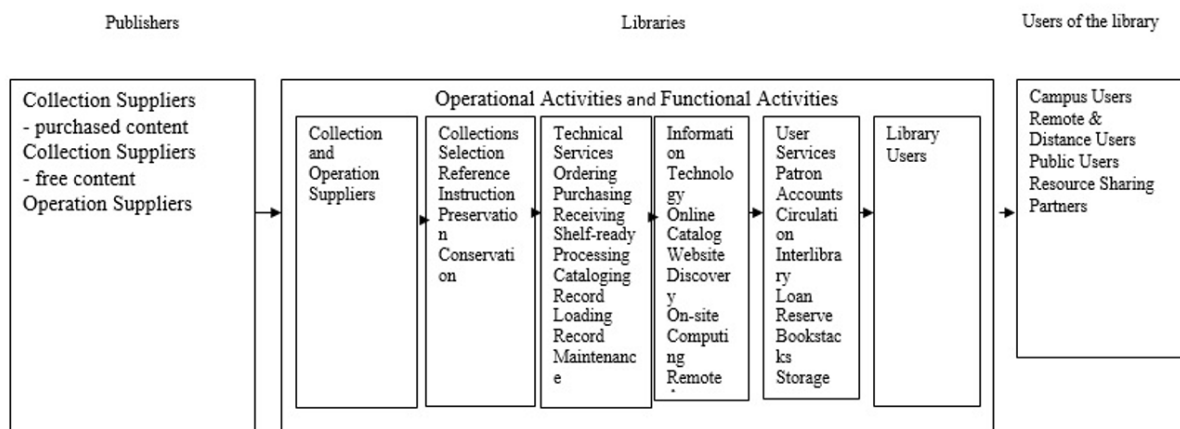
Publishers

Libraries

Users of the library

Collection Suppliers
- purchased content
Collection Suppliers
- free content
Operation Suppliers

Operational Activities and Functional Activities

Collection and Operation Suppliers

Collections Selection Reference Instruction Preservation Conservation

Technical Services Ordering Purchasing Receiving Shelf-ready Processing Cataloging Record Loading Record Maintenance

Information Technology Online Catalog Website Discovery On-site Computing Remote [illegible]

User Services Patron Accounts Circulation Interlibrary Loan Reserve Bookstacks Storage

Library Users

Campus Users
Remote & Distance Users
Public Users
Resource Sharing Partners